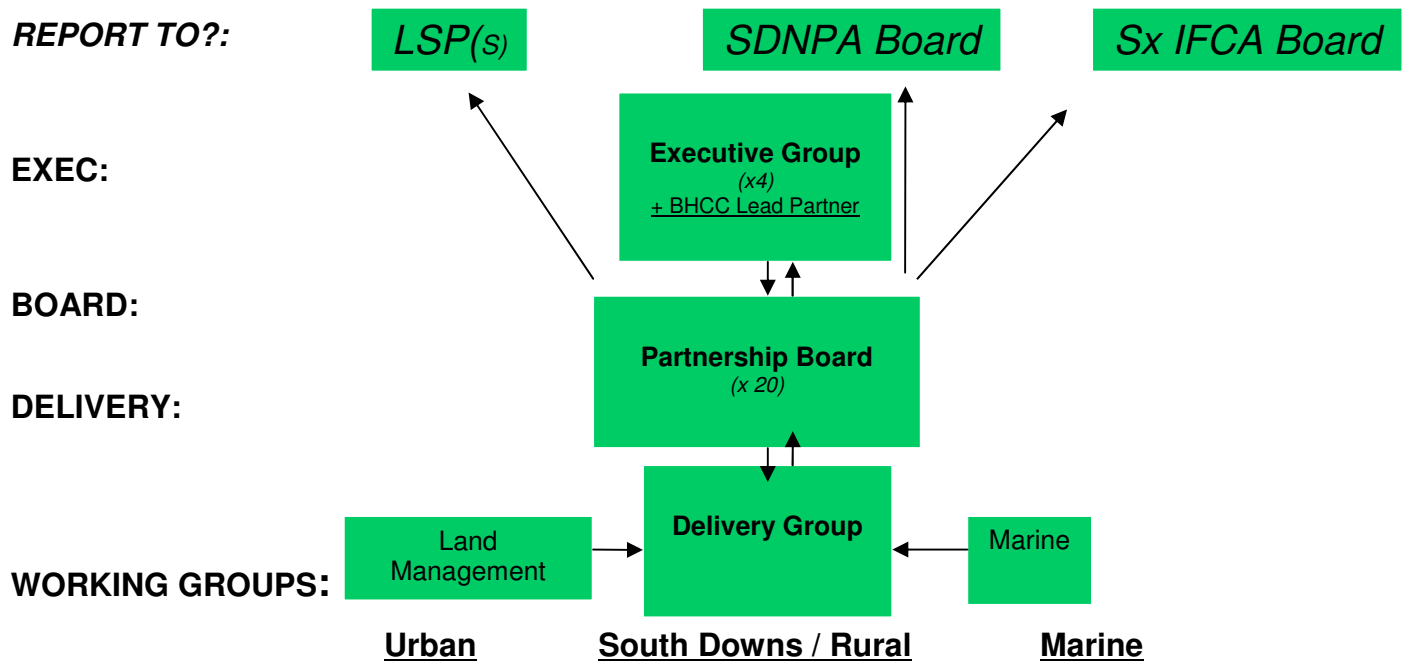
REPORT TO?:

LSP(S)

SDNPA Board

Sx IFCA Board

EXEC:

Executive Group
(x4)
+ BHCC Lead Partner

BOARD:

Partnership Board
(x 20)

DELIVERY:

Delivery Group

Land Management

Marine

WORKING GROUPS:

Urban

South Downs / Rural

Marine